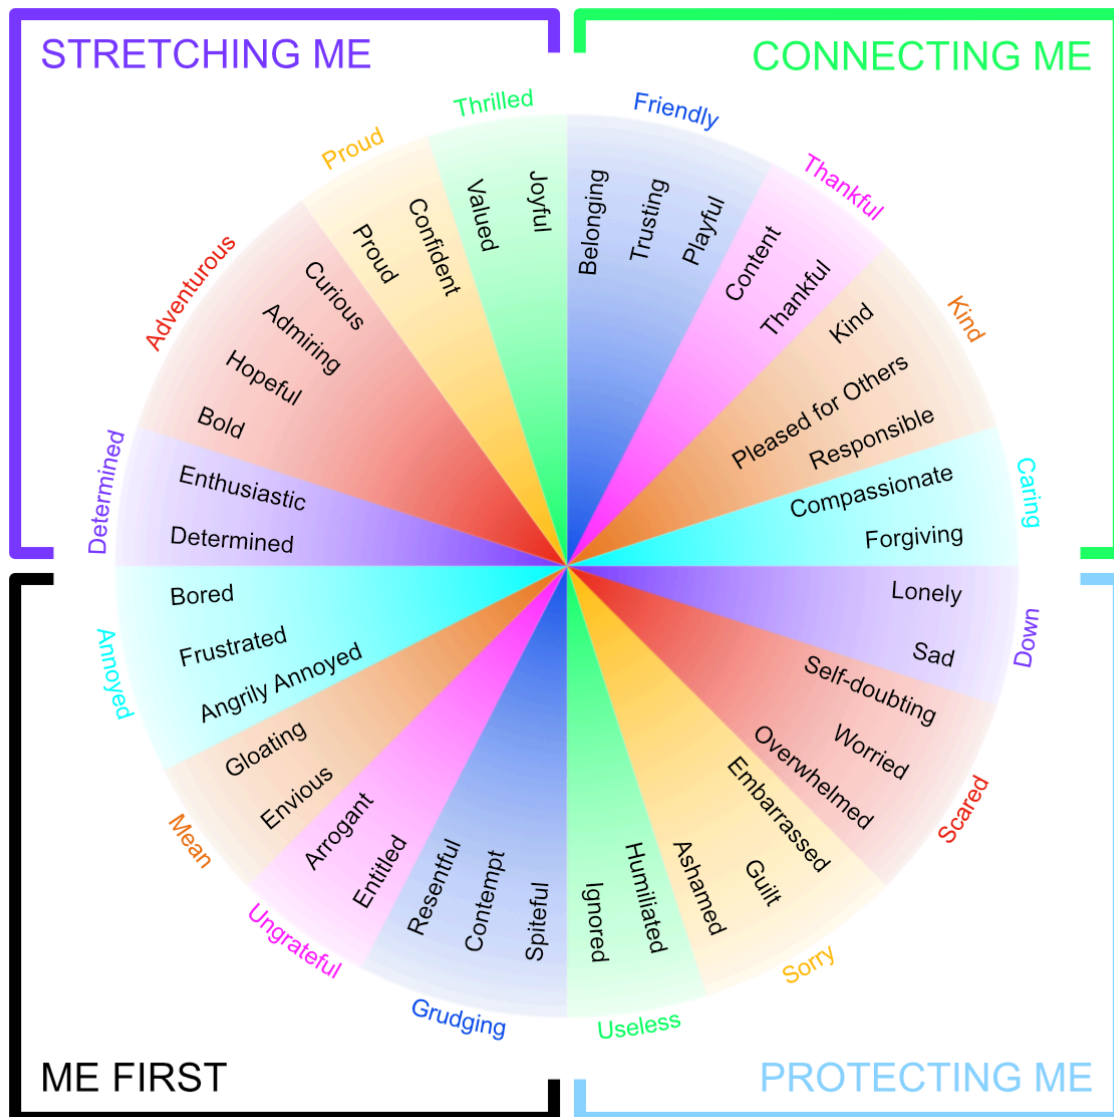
STRETCHING ME

CONNECTING ME

Thrilled
Joyful
Valued

Friendly
Belonging
Trusting
Playful

Thankful
Content
Thankful

Kind
Kind
Pleased for Others
Responsible

Caring
Compassionate
Forgiving

Down
Lonely
Sad

Scared
Self-doubting
Worried
Overwhelmed

Sorry
Embarrassed
Guilt
Ashamed

Useless
Humiliated
Ignored

Grudging
Spiteful
Contempt
Resentful

Ungrateful
Entitled
Arrogant

Mean
Envious
Gloating

Annoyed
Angrily Annoyed
Frustrated
Bored

Determined
Determined
Enthusiastic

Adventurous
Bold
Hopeful
Admiring
Curious

Proud
Proud
Confident

ME FIRST

PROTECTING ME